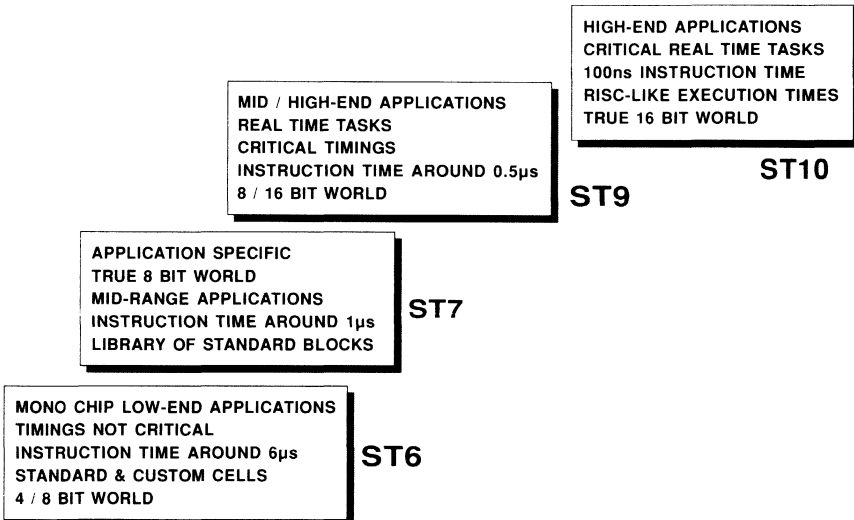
HIGH-END APPLICATIONS
CRITICAL REAL TIME TASKS
100ns INSTRUCTION TIME
RISC-LIKE EXECUTION TIMES
TRUE 16 BIT WORLD

ST10

MID / HIGH-END APPLICATIONS
REAL TIME TASKS
CRITICAL TIMINGS
INSTRUCTION TIME AROUND 0.5μs
8 / 16 BIT WORLD

ST9

APPLICATION SPECIFIC
TRUE 8 BIT WORLD
MID-RANGE APPLICATIONS
INSTRUCTION TIME AROUND 1μs
LIBRARY OF STANDARD BLOCKS

ST7

MONO CHIP LOW-END APPLICATIONS
TIMINGS NOT CRITICAL
INSTRUCTION TIME AROUND 6μs
STANDARD & CUSTOM CELLS
4 / 8 BIT WORLD

ST6